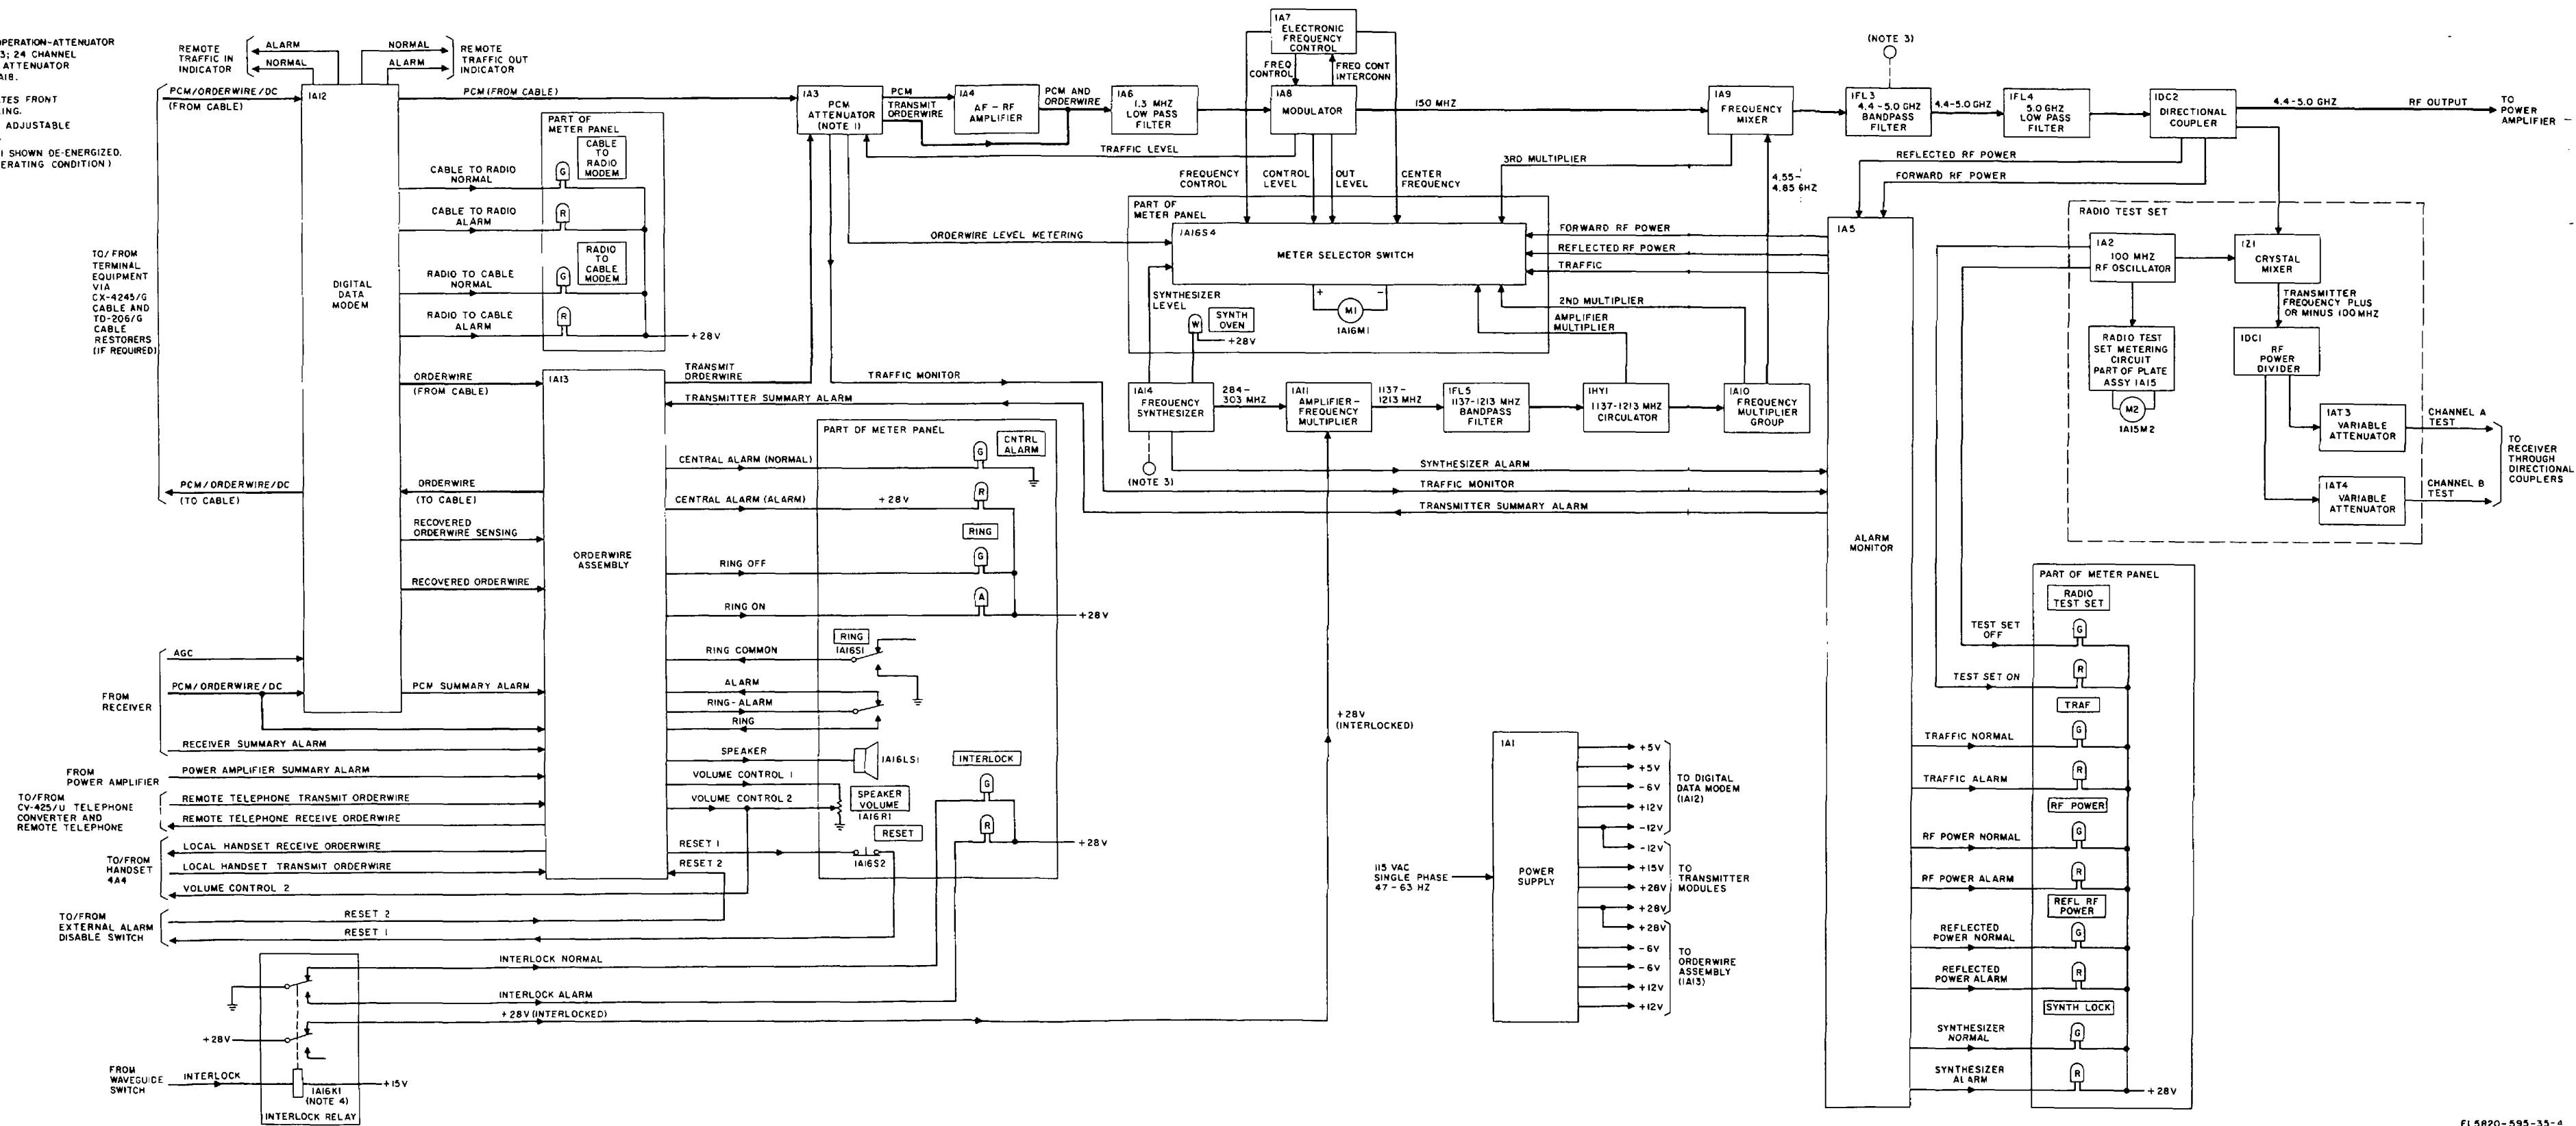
OPERATION-ATTENUATOR
3; 24 CHANNEL
ATTENUATOR
A18.

TES FRONT
ING.
ADJUSTABLE

I SHOWN DE-ENERGIZED.
ERATING CONDITION)

REMOTE TRAFFIC IN INDICATOR
ALARM
NORMAL
NORMAL
ALARM
REMOTE TRAFFIC OUT INDICATOR

PCM/ORDERWIRE/DC (FROM CABLE)
1A12
DIGITAL DATA MODEM
PCM (FROM CABLE)

PART OF METER PANEL
CABLE TO RADIO NORMAL
G
CABLE TO RADIO MODEM
CABLE TO RADIO ALARM
R
RADIO TO CABLE NORMAL
G
RADIO TO CABLE MODEM
RADIO TO CABLE ALARM
R
+28V

TO/FROM TERMINAL EQUIPMENT VIA CX-4245/G CABLE AND TD-206/G CABLE RESTORERS (IF REQUIRED)

PCM/ORDERWIRE/DC (TO CABLE)

1A3
PCM ATTENUATOR (NOTE 1)
PCM
TRANSMIT ORDERWIRE
1A4
AF - RF AMPLIFIER
PCM AND ORDERWIRE
1A6
1.3 MHZ LOW PASS FILTER
1A7
ELECTRONIC FREQUENCY CONTROL
FREQ CONTROL
FREQ CONT INTERCONN
1A8
MODULATOR
150 MHZ
1A9
FREQUENCY MIXER
(NOTE 3)
1FL3
4.4-5.0 GHZ BANDPASS FILTER
4.4-5.0 GHZ
1FL4
5.0 GHZ LOW PASS FILTER
1DC2
DIRECTIONAL COUPLER
4.4-5.0 GHZ
RF OUTPUT
TO POWER AMPLIFIER

TRAFFIC LEVEL
FREQUENCY CONTROL
CONTROL LEVEL
OUT LEVEL
CENTER FREQUENCY
3RD MULTIPLIER
4.55-4.85 GHZ
REFLECTED RF POWER
FORWARD RF POWER

PART OF METER PANEL
ORDERWIRE LEVEL METERING
1A16S4
METER SELECTOR SWITCH
FORWARD RF POWER
REFLECTED RF POWER
TRAFFIC
SYNTHESIZER LEVEL
W
SYNTH OVEN
+28V
+
M1
-
1A16M1
2ND MULTIPLIER
AMPLIFIER MULTIPLIER

1A5

RADIO TEST SET
1A2
100 MHZ RF OSCILLATOR
1Z1
CRYSTAL MIXER
TRANSMITTER FREQUENCY PLUS OR MINUS 100 MHZ
RADIO TEST SET METERING CIRCUIT PART OF PLATE ASSY 1A15
M2
1A15M2
1DC1
RF POWER DIVIDER
1AT3
VARIABLE ATTENUATOR
CHANNEL A TEST
1AT4
VARIABLE ATTENUATOR
CHANNEL B TEST
TO RECEIVER THROUGH DIRECTIONAL COUPLERS

ORDERWIRE (FROM CABLE)
TRANSMIT ORDERWIRE
1A13
TRAFFIC MONITOR
TRANSMITTER SUMMARY ALARM
1A14
FREQUENCY SYNTHESIZER
284-303 MHZ
1A11
AMPLIFIER-FREQUENCY MULTIPLIER
1137-1213 MHZ
1FL5
1137-1213 MHZ BANDPASS FILTER
1HY1
1137-1213 MHZ CIRCULATOR
1A10
FREQUENCY MULTIPLIER GROUP
(NOTE 3)
SYNTHESIZER ALARM
TRAFFIC MONITOR
TRANSMITTER SUMMARY ALARM

ALARM MONITOR

PART OF METER PANEL
CNTRL ALARM
CENTRAL ALARM (NORMAL)
G
CENTRAL ALARM (ALARM)
+28V
R
RING
G
RING OFF
RING ON
A
+28V
ORDERWIRE (TO CABLE)
RECOVERED ORDERWIRE SENSING
ORDERWIRE ASSEMBLY
RECOVERED ORDERWIRE
RING
RING COMMON
1A16S1
ALARM
RING-ALARM
RING
SPEAKER
1A16LS1
VOLUME CONTROL 1
VOLUME CONTROL 2
SPEAKER VOLUME
1A16R1
INTERLOCK
G
R
+28V
RESET
RESET 1
RESET 2
1A16S2

AGC
FROM RECEIVER
PCM/ORDERWIRE/DC
PCM SUMMARY ALARM
RECEIVER SUMMARY ALARM
FROM POWER AMPLIFIER
POWER AMPLIFIER SUMMARY ALARM
TO/FROM CV-425/U TELEPHONE CONVERTER AND REMOTE TELEPHONE
REMOTE TELEPHONE TRANSMIT ORDERWIRE
REMOTE TELEPHONE RECEIVE ORDERWIRE
TO/FROM HANDSET 4A4
LOCAL HANDSET RECEIVE ORDERWIRE
LOCAL HANDSET TRANSMIT ORDERWIRE
VOLUME CONTROL 2
TO/FROM EXTERNAL ALARM DISABLE SWITCH
RESET 2
RESET 1

+28V (INTERLOCKED)

INTERLOCK NORMAL
INTERLOCK ALARM
+28V (INTERLOCKED)
+28V
FROM WAVEGUIDE SWITCH
INTERLOCK
1A16K1 (NOTE 4)
+15V
INTERLOCK RELAY

1A1
POWER SUPPLY
115 VAC SINGLE PHASE 47-63 HZ
+5V
+5V
-6V
+12V
-12V
TO DIGITAL DATA MODEM (1A12)
-12V
+15V
+28V
+28V
TO TRANSMITTER MODULES
+28V
-6V
-6V
+12V
+12V
TO ORDERWIRE ASSEMBLY (1A13)

PART OF METER PANEL
RADIO TEST SET
TEST SET OFF
G
TEST SET ON
R
TRAF
TRAFFIC NORMAL
G
TRAFFIC ALARM
R
RF POWER
RF POWER NORMAL
G
RF POWER ALARM
R
REFL RF POWER
REFLECTED POWER NORMAL
G
REFLECTED POWER ALARM
R
SYNTH LOCK
SYNTHESIZER NORMAL
G
SYNTHESIZER ALARM
R
+28V

EL5820-595-35-4